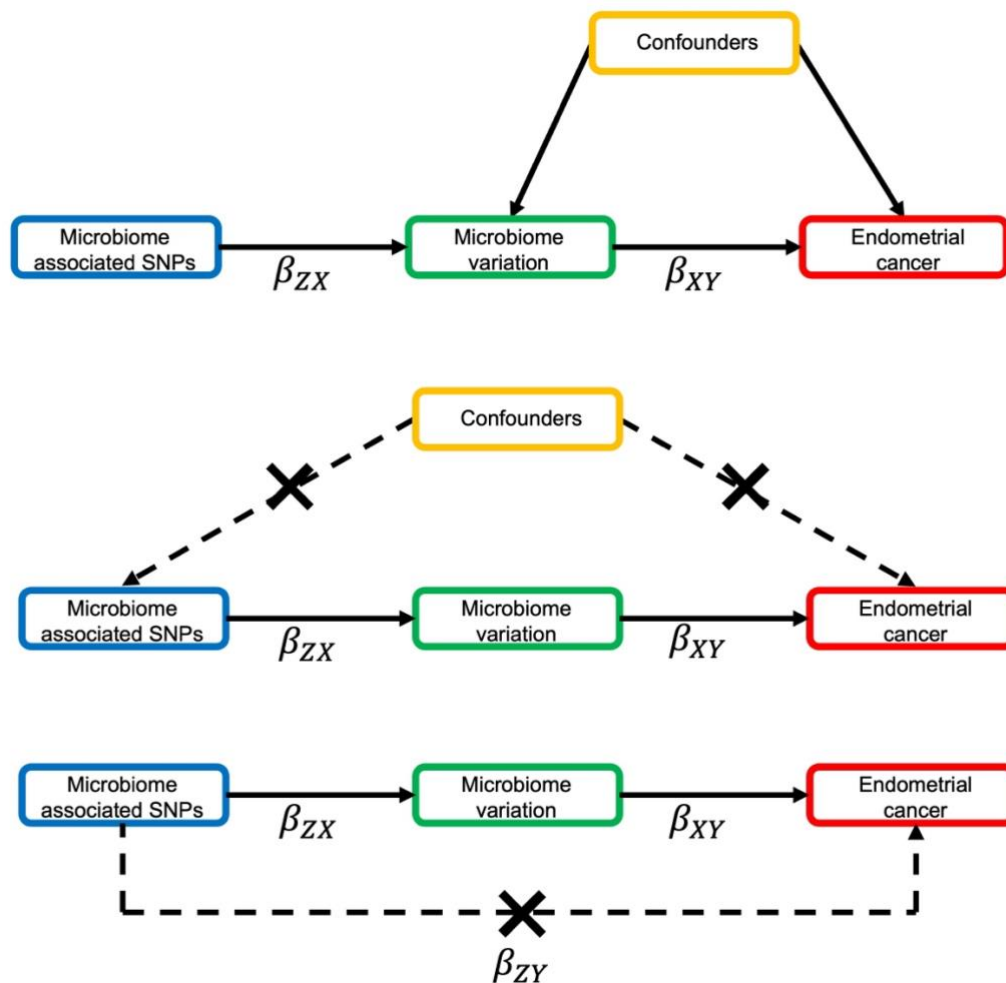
Confounders

Microbiome associated SNPs

$\beta_{ZX}$

Microbiome variation

$\beta_{XY}$

Endometrial cancer

Confounders

Microbiome associated SNPs

$\beta_{ZX}$

Microbiome variation

$\beta_{XY}$

Endometrial cancer

Microbiome associated SNPs

$\beta_{ZX}$

Microbiome variation

$\beta_{XY}$

Endometrial cancer

$\beta_{ZY}$